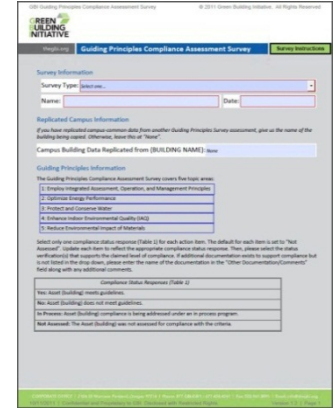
GBI Guiding Principles Compliance Assessment Survey © 2011 Green Building Initiative. All Rights Reserved

GREEN BUILDING INITIATIVE

thegbi.org Guiding Principles Compliance Assessment Survey Survey Instructions

Survey Information

Survey Type: Select one...

Name:

Date:

Replicated Campus Information

If you have replicated campus common data from another Guiding Principles Survey assessment, give us the name of the building being copied. Otherwise, leave this as "None".

Campus Building Data Replicated from [BUILDING NAME]: None

Guiding Principles Information

The Guiding Principles Compliance Assessment Survey covers five topic areas:

1. Employ Integrated Assessment, Operation, and Management Principles
2. Optimize Energy Performance
3. Protect and Conserve Water
4. Enhance Indoor Environmental Quality (IAQ)
5. Reduce Environmental Impact of Materials

Select only one compliance status response (Table 1) for each action item. The default for each item is set to "Not Assessed". Update each item to reflect the appropriate compliance status response. Then, please select the status verification(s) that supports the claimed level of compliance. If additional documentation exists to support compliance but is not listed in the drop down, please enter the name of the documentation in the "Other Documentation/Comments" field along with any additional comments.

| Compliance Status Responses (Table 1) |
|---|
| Yes: Asset (building) meets guidelines. |
| No: Asset (building) does not meet guidelines. |
| In Process: Asset (building) compliance is being addressed under an in process program. |
| Not Assessed: The Asset (building) was not assessed for compliance with the criteria. |

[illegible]